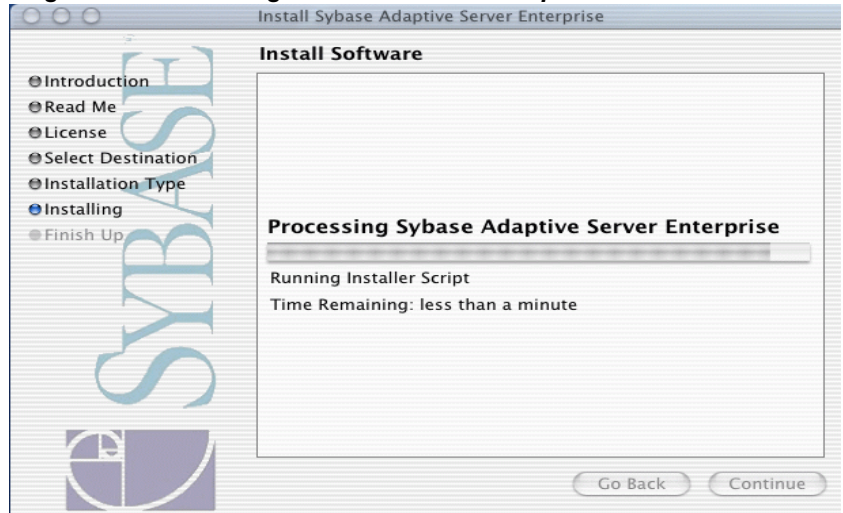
Install Sybase Adaptive Server Enterprise

Install Software

Introduction
Read Me
License
Select Destination
Installation Type
Installing
Finish Up

SYBASE

Processing Sybase Adaptive Server Enterprise

Running Installer Script

Time Remaining: less than a minute

Go Back

Continue